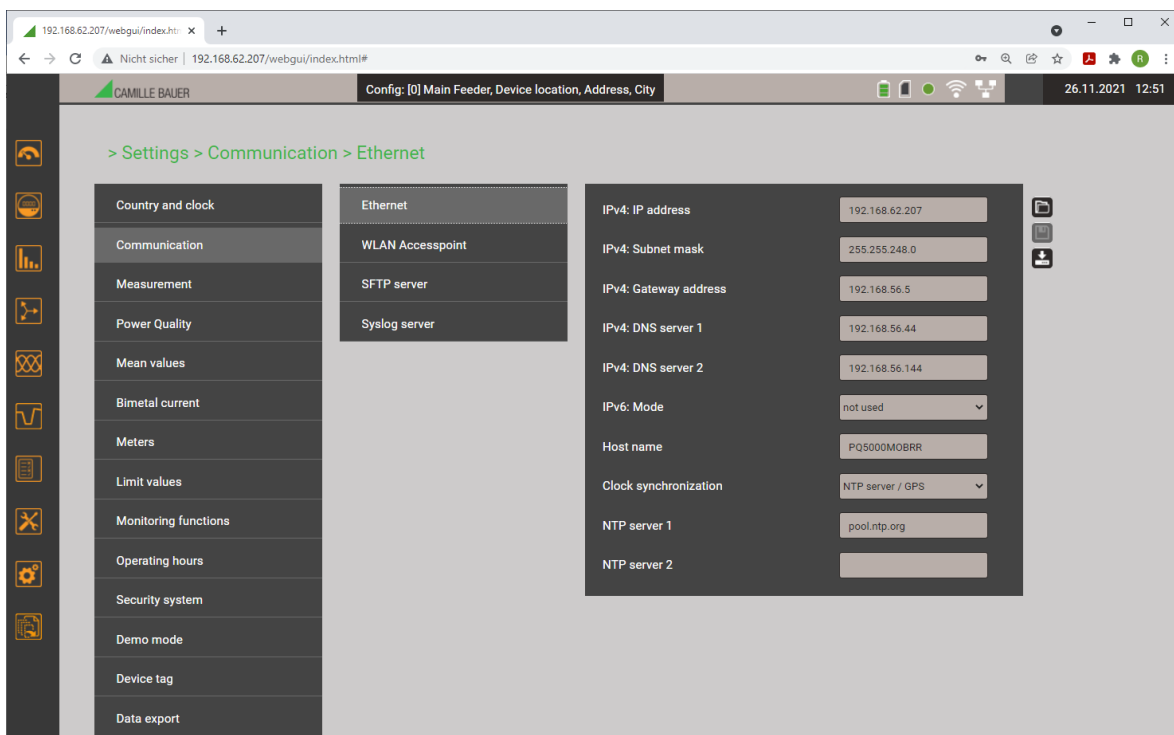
192.168.62.207/webgui/index.htm ×
+
Nicht sicher | 192.168.62.207/webgui/index.html#
R

CAMILLE BAUER
Config: [0] Main Feeder, Device location, Address, City
26.11.2021 12:51

> Settings > Communication > Ethernet

Country and clock
Communication
Measurement
Power Quality
Mean values
Bimetal current
Meters
Limit values
Monitoring functions
Operating hours
Security system
Demo mode
Device tag
Data export

Ethernet
WLAN Accesspoint
SFTP server
Syslog server

| | |
|---|---|
| IPv4: IP address | 192.168.62.207 |
| IPv4: Subnet mask | 255.255.248.0 |
| IPv4: Gateway address | 192.168.56.5 |
| IPv4: DNS server 1 | 192.168.56.44 |
| IPv4: DNS server 2 | 192.168.56.144 |
| IPv6: Mode | not used |
| Host name | PQ5000MOBRR |
| Clock synchronization | NTP server / GPS |
| NTP server 1 | pool.ntp.org |
| NTP server 2 | |